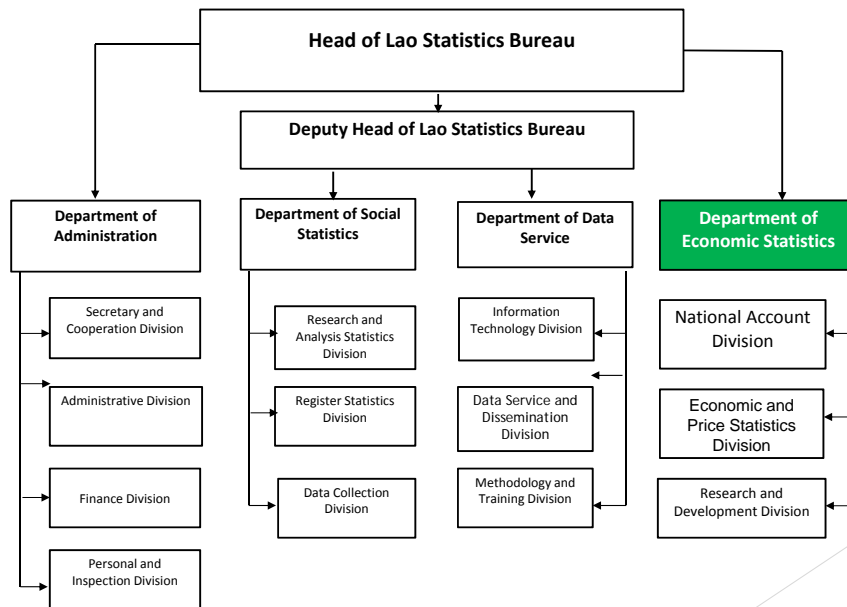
Head of Lao Statistics Bureau

Deputy Head of Lao Statistics Bureau

Department of Administration

Secretary and Cooperation Division

Administrative Division

Finance Division

Personal and Inspection Division

Department of Social Statistics

Research and Analysis Statistics Division

Register Statistics Division

Data Collection Division

Department of Data Service

Information Technology Division

Data Service and Dissemination Division

Methodology and Training Division

Department of Economic Statistics

National Account Division

Economic and Price Statistics Division

Research and Development Division